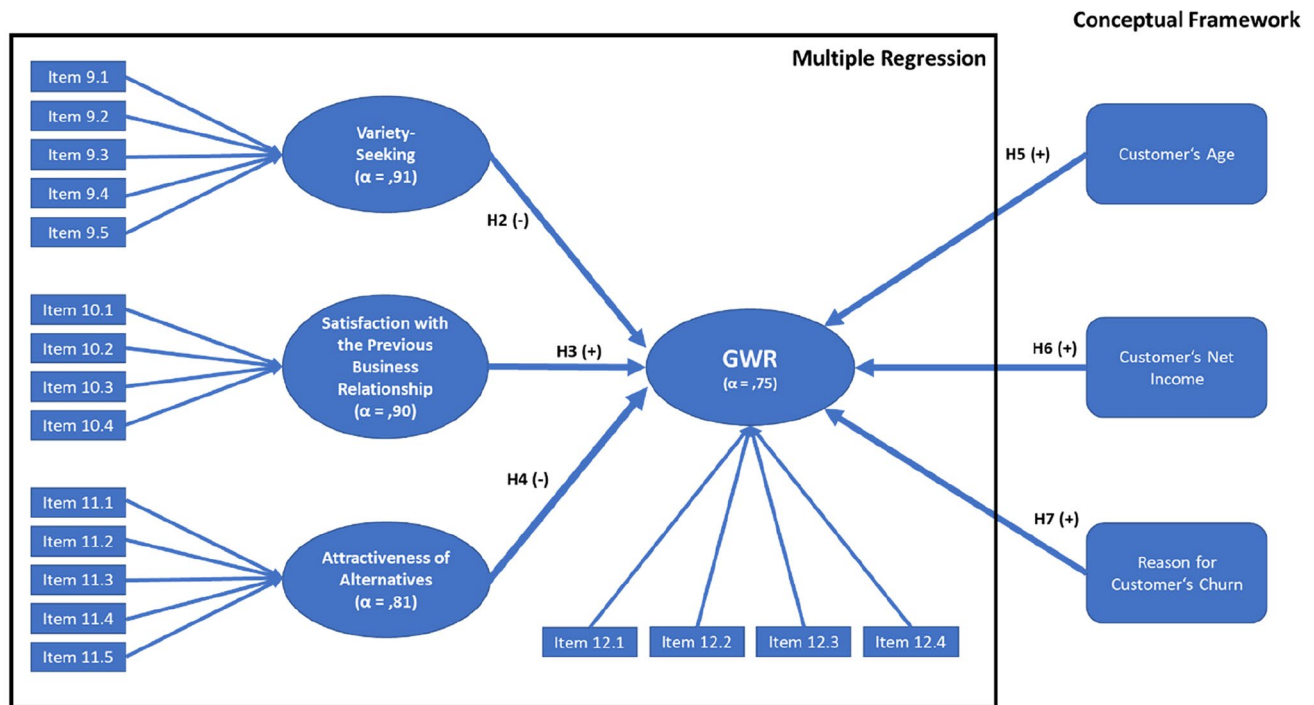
Conceptual Framework

Multiple Regression

Item 9.1
Item 9.2
Item 9.3
Item 9.4
Item 9.5

Variety-Seeking
(α = ,91)

Item 10.1
Item 10.2
Item 10.3
Item 10.4

Satisfaction with the Previous Business Relationship
(α = ,90)

Item 11.1
Item 11.2
Item 11.3
Item 11.4
Item 11.5

Attractiveness of Alternatives
(α = ,81)

H2 (-)
H3 (+)
H4 (-)

GWR
(α = ,75)

Item 12.1
Item 12.2
Item 12.3
Item 12.4

H5 (+)
Customer's Age

H6 (+)
Customer's Net Income

H7 (+)
Reason for Customer's Churn